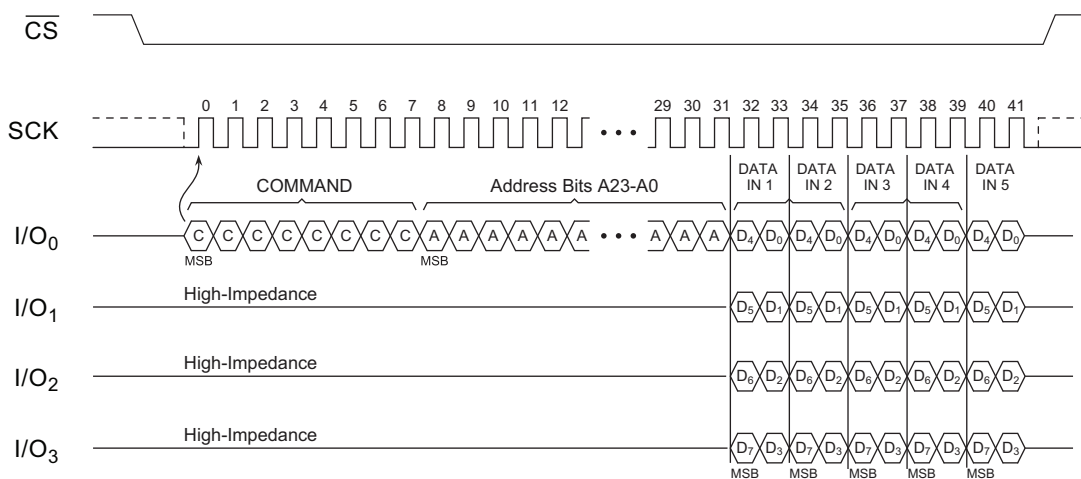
$\overline{CS}$

SCK

0 1 2 3 4 5 6 7 8 9 10 11 12 • • • 29 30 31 32 33 34 35 36 37 38 39 40 41

COMMAND

Address Bits A23-A0

DATA IN 1

DATA IN 2

DATA IN 3

DATA IN 4

DATA IN 5

$I/O_0$

C C C C C C C C A A A A A A • • • A A A $D_4$ $D_0$ $D_4$ $D_0$ $D_4$ $D_0$ $D_4$ $D_0$ $D_4$ $D_0$

MSB

MSB

$I/O_1$

High-Impedance

$D_5$ $D_1$ $D_5$ $D_1$ $D_5$ $D_1$ $D_5$ $D_1$ $D_5$ $D_1$

$I/O_2$

High-Impedance

$D_6$ $D_2$ $D_6$ $D_2$ $D_6$ $D_2$ $D_6$ $D_2$ $D_6$ $D_2$

$I/O_3$

High-Impedance

$D_7$ $D_3$ $D_7$ $D_3$ $D_7$ $D_3$ $D_7$ $D_3$ $D_7$ $D_3$

MSB MSB MSB MSB MSB